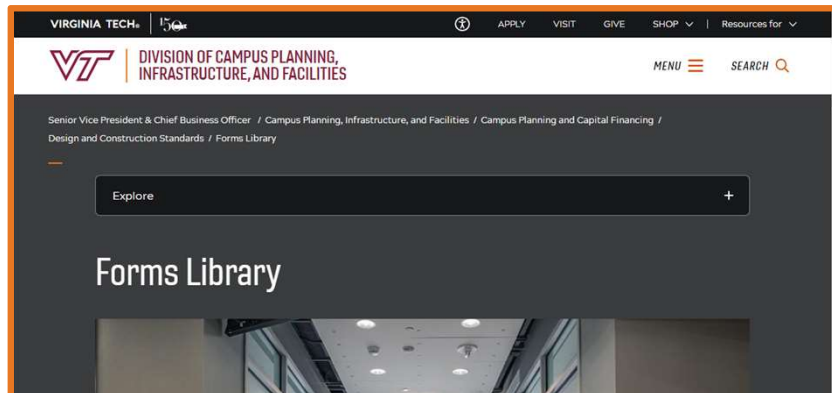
VIRGINIA TECH. 150

APPLY VISIT GIVE SHOP Resources for

DIVISION OF CAMPUS PLANNING, INFRASTRUCTURE, AND FACILITIES

MENU SEARCH

Senior Vice President & Chief Business Officer / Campus Planning, Infrastructure, and Facilities / Campus Planning and Capital Financing / Design and Construction Standards / Forms Library

Explore +

Forms Library